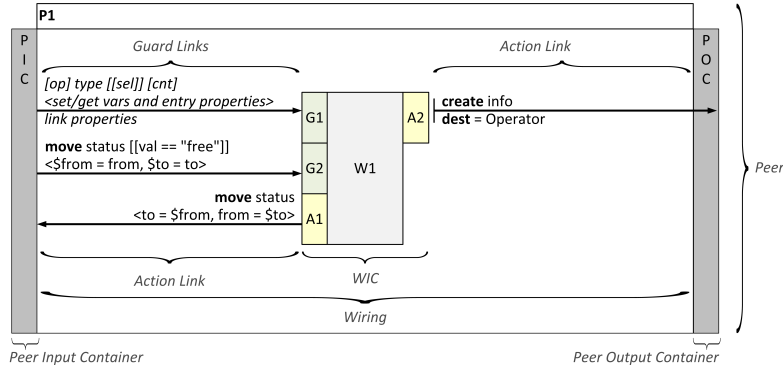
P1

P I C

Guard Links

[op] type [[sel]] [cnt]
<set/get vars and entry properties>
link properties

move status [[val == "free"]]
<$from = from, $to = to>

move status
<to = $from, from = $to>

G1

G2

A1

W1

A2

Action Link

create info
dest = Operator

P O C

Peer

Action Link

WIC

Wiring

Peer Input Container

Peer Output Container